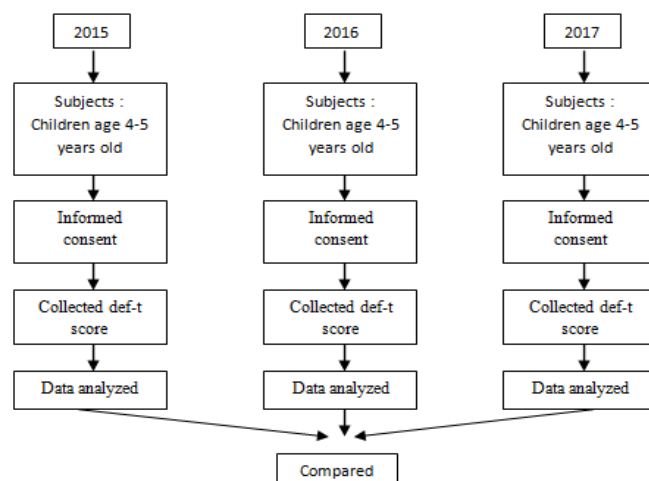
2015

Subjects : Children age 4-5 years old

Informed consent

Collected def-t score

Data analyzed

2016

Subjects : Children age 4-5 years old

Informed consent

Collected def-t score

Data analyzed

2017

Subjects : Children age 4-5 years old

Informed consent

Collected def-t score

Data analyzed

Compared